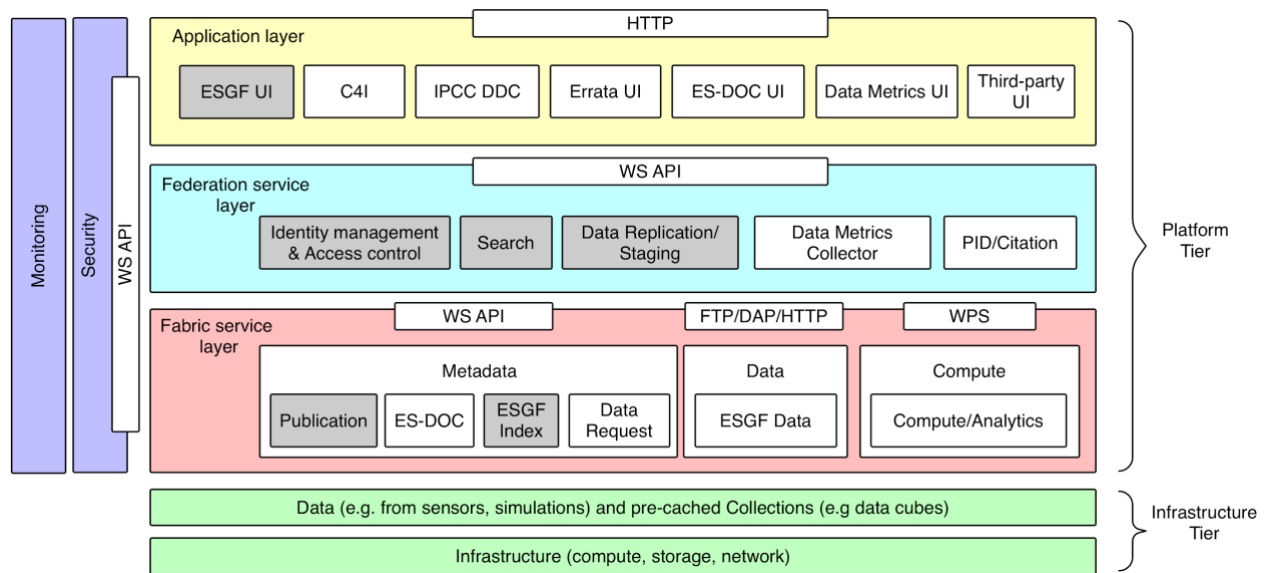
Monitoring

Security

WS API

HTTP

Application layer

ESGF UI

C4I

IPCC DDC

Errata UI

ES-DOC UI

Data Metrics UI

Third-party UI

WS API

Federation service layer

Identity management & Access control

Search

Data Replication/ Staging

Data Metrics Collector

PID/Citation

WS API

FTP/DAP/HTTP

WPS

Fabric service layer

Metadata

Publication

ES-DOC

ESGF Index

Data Request

Data

ESGF Data

Compute

Compute/Analytics

Platform Tier

Data (e.g. from sensors, simulations) and pre-cached Collections (e.g data cubes)

Infrastructure (compute, storage, network)

Infrastructure Tier